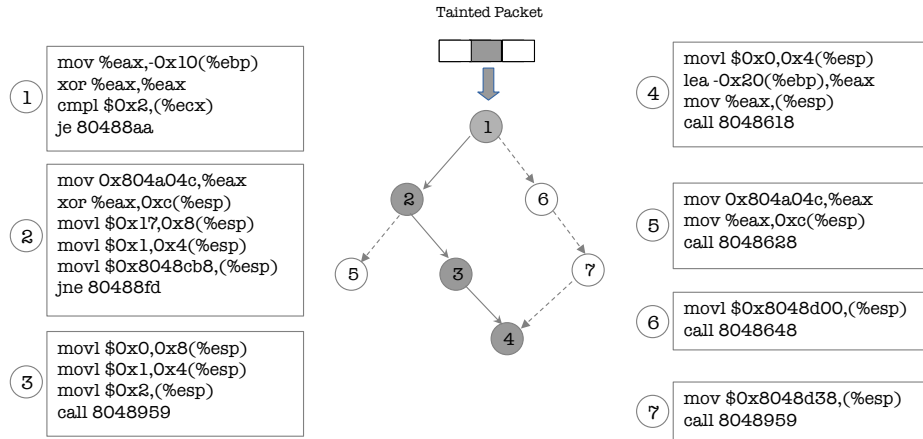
Tainted Packet

1
mov %eax,-0x10(%ebp)
xor %eax,%eax
cmpl $0x2,(%ecx)
je 80488aa

2
mov 0x804a04c,%eax
xor %eax,0xc(%esp)
movl $0x17,0x8(%esp)
movl $0x1,0x4(%esp)
movl $0x8048cb8,(%esp)
jne 80488fd

3
movl $0x0,0x8(%esp)
movl $0x1,0x4(%esp)
movl $0x2,(%esp)
call 8048959

1
2
6
5
3
7
4

4
movl $0x0,0x4(%esp)
lea -0x20(%ebp),%eax
mov %eax,(%esp)
call 8048618

5
mov 0x804a04c,%eax
mov %eax,0xc(%esp)
call 8048628

6
movl $0x8048d00,(%esp)
call 8048648

7
mov $0x8048d38,(%esp)
call 8048959